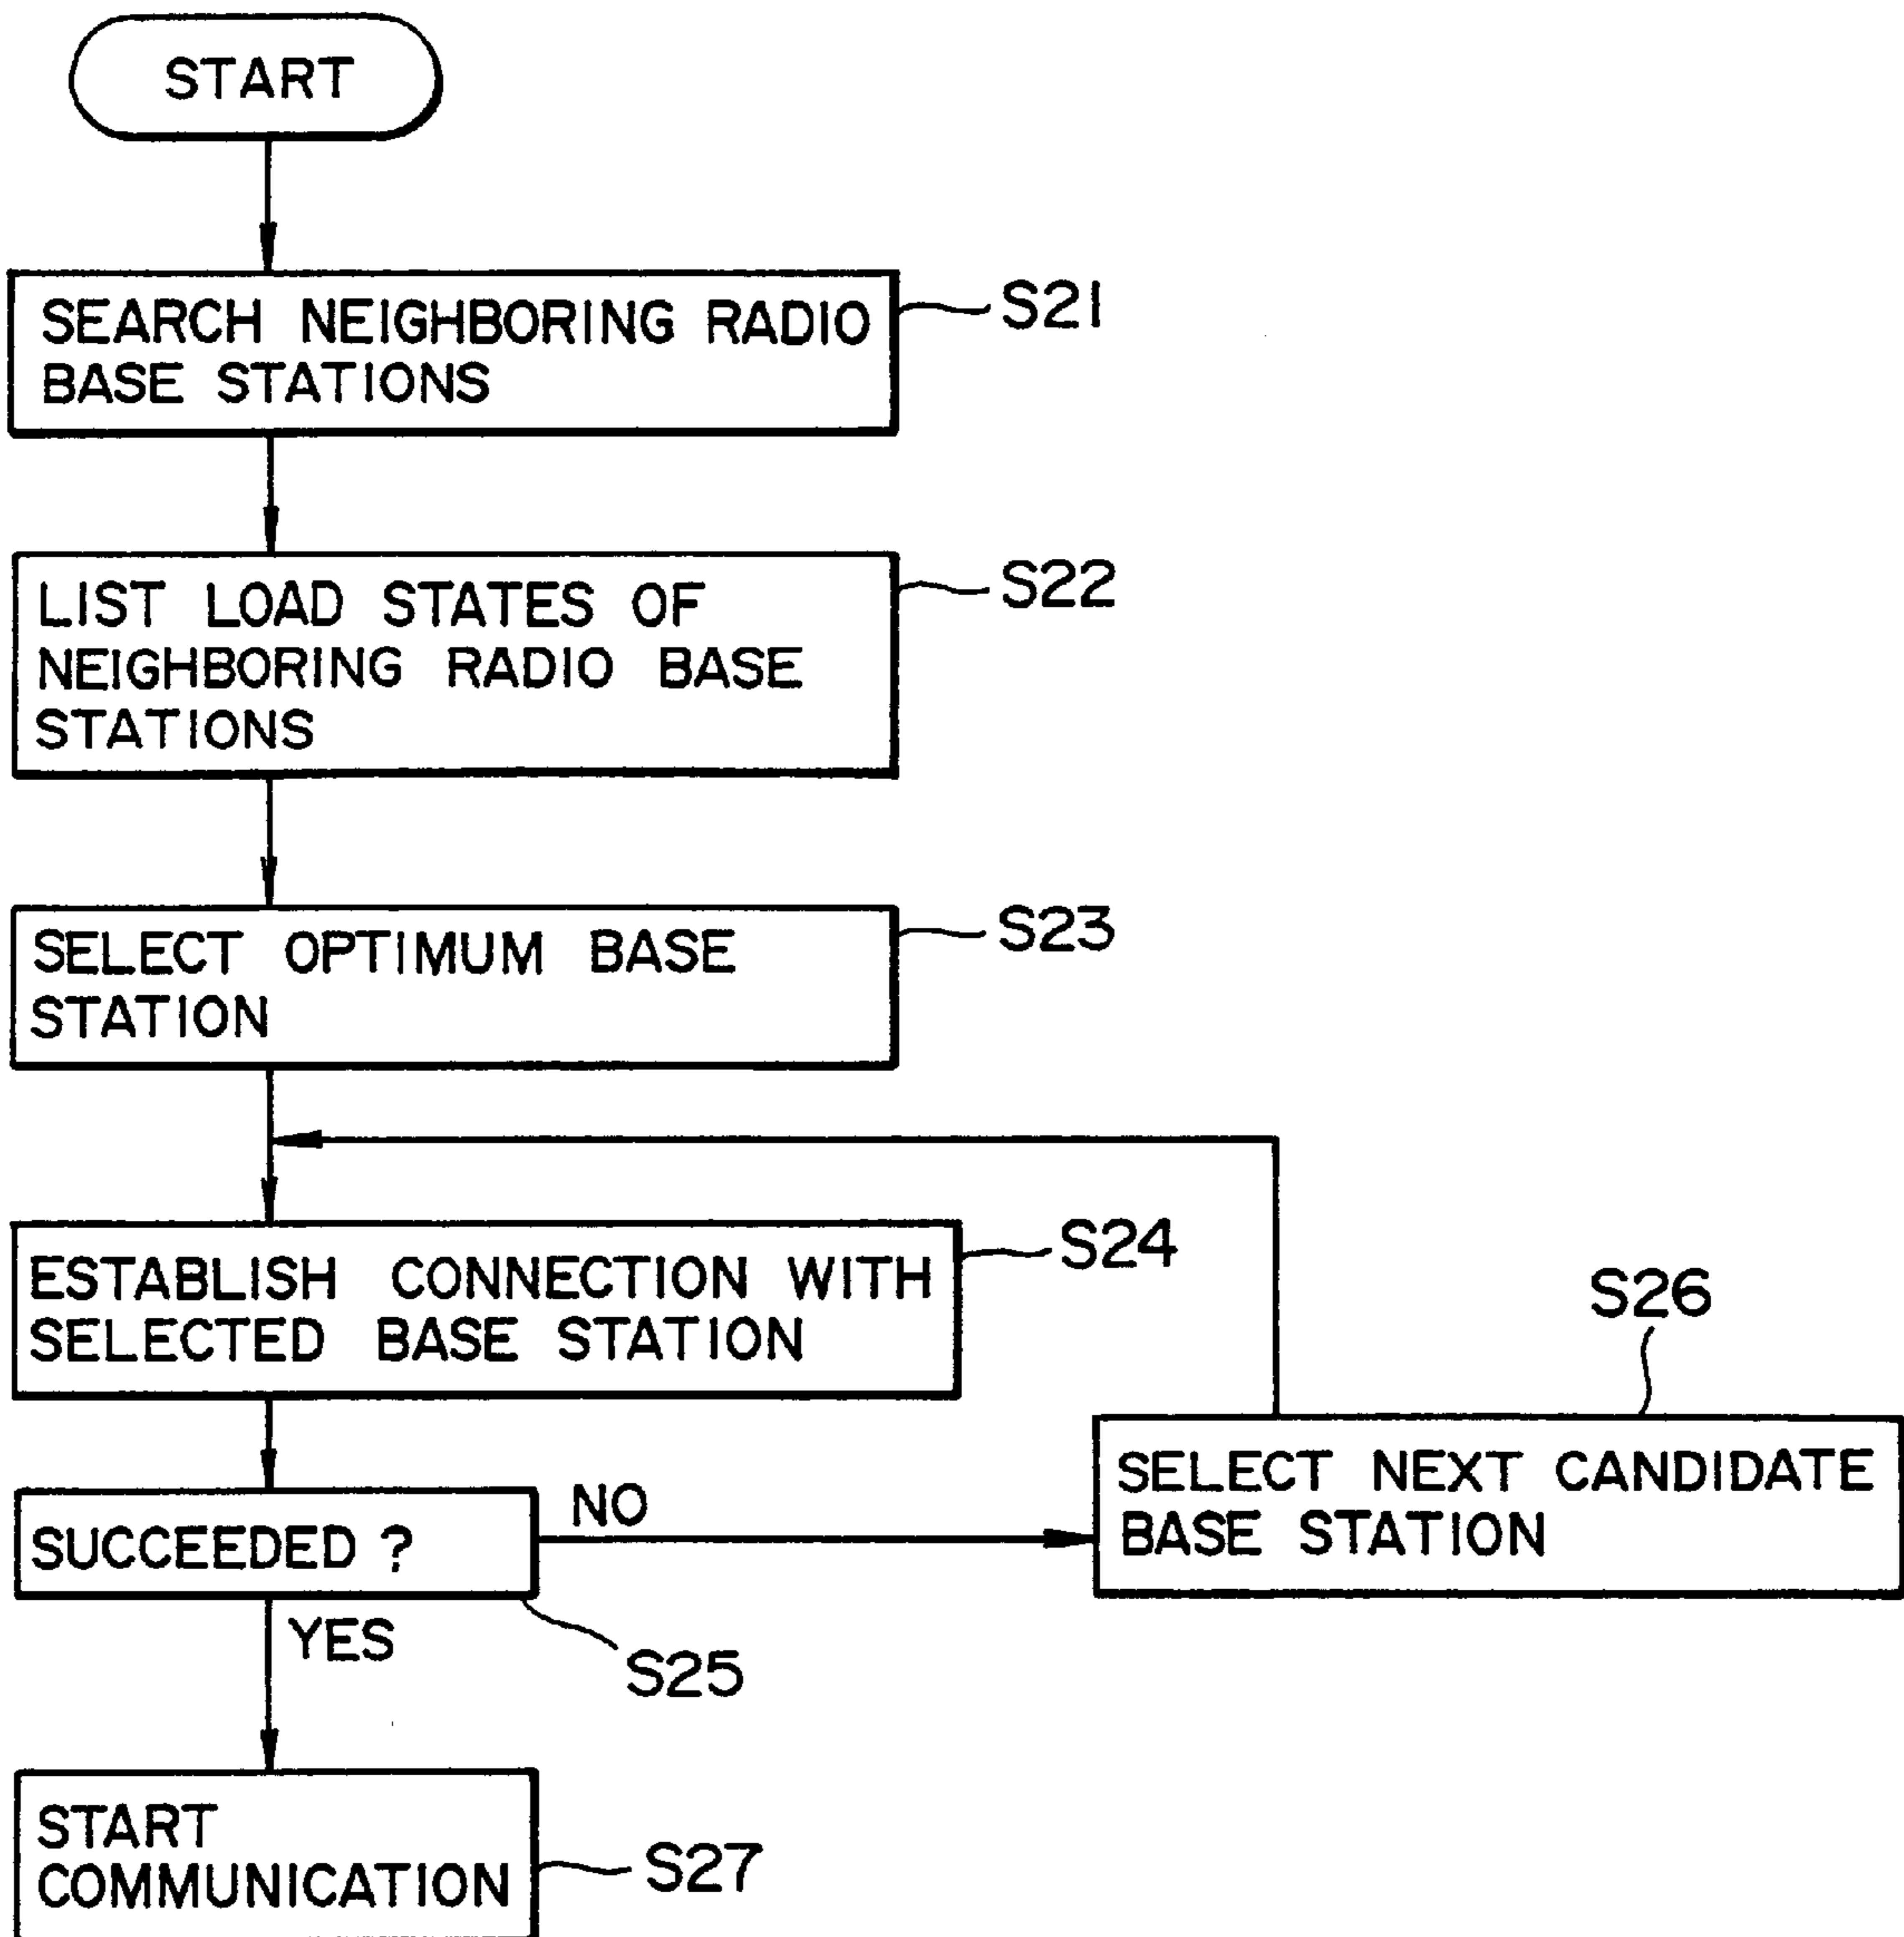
START

SEARCH NEIGHBORING RADIO BASE STATIONS

S21

LIST LOAD STATES OF NEIGHBORING RADIO BASE STATIONS

S22

SELECT OPTIMUM BASE STATION

S23

ESTABLISH CONNECTION WITH SELECTED BASE STATION

S24

S26

SUCCEEDED ?

NO

SELECT NEXT CANDIDATE BASE STATION

YES

S25

START COMMUNICATION

S27